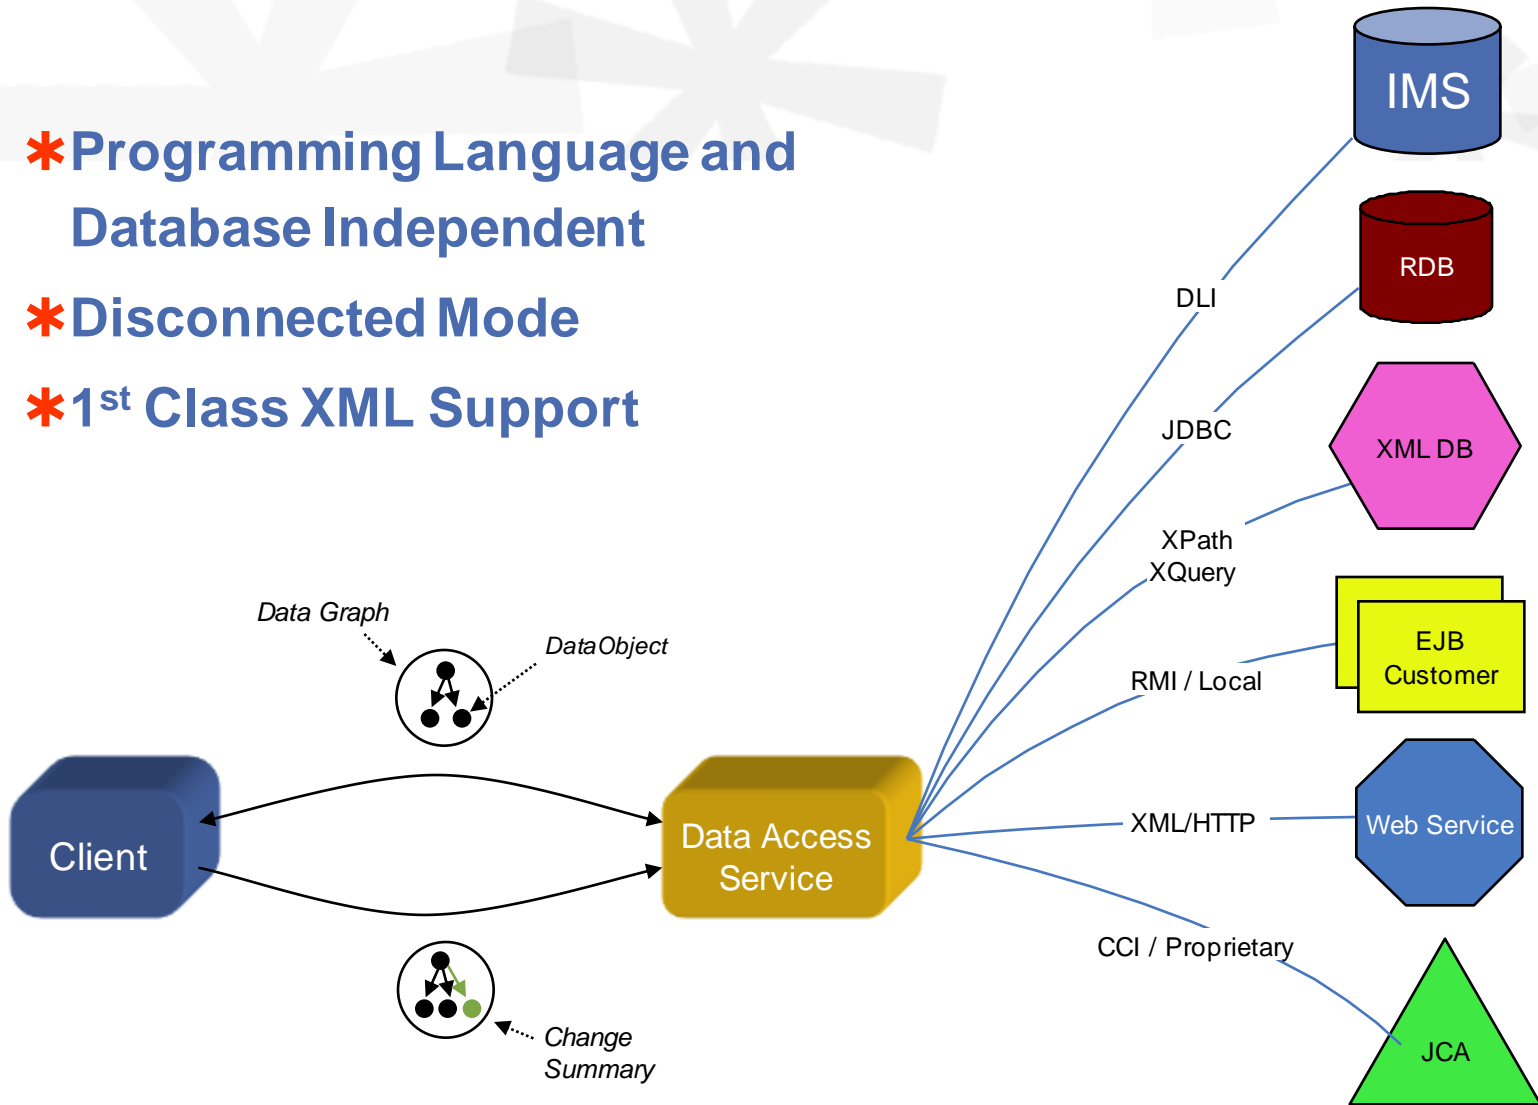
Programming Language and Database Independent

Disconnected Mode

1$^{st}$ Class XML Support

IMS

RDB

XML DB

EJB Customer

Web Service

JCA

DLI

JDBC

XPath XQuery

RMI / Local

XML/HTTP

CCI / Proprietary

Data Graph

DataObject

Client

Data Access Service

Change Summary